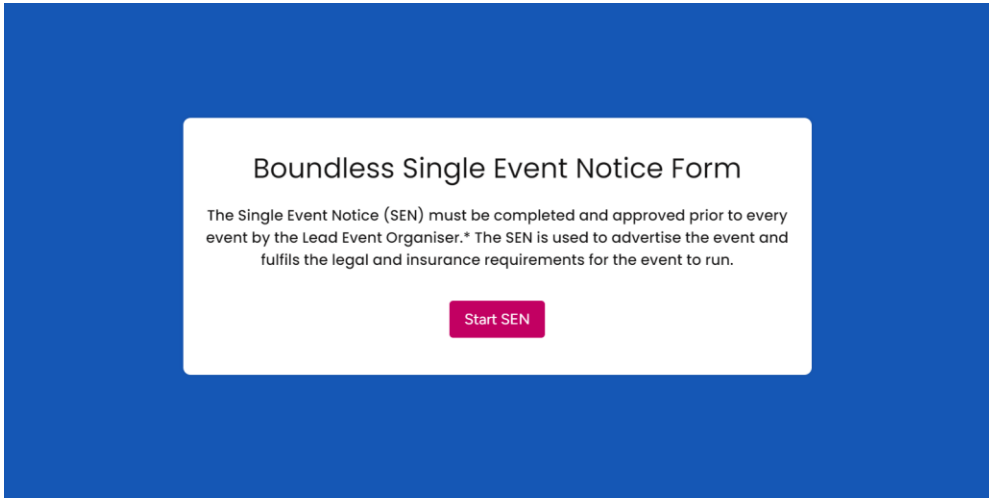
Boundless Single Event Notice Form

The Single Event Notice (SEN) must be completed and approved prior to every event by the Lead Event Organiser.* The SEN is used to advertise the event and fulfils the legal and insurance requirements for the event to run.

Start SEN